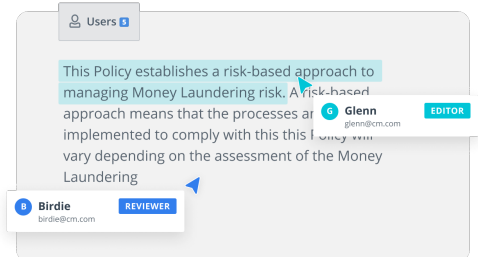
Users 5

This Policy establishes a risk-based approach to managing Money Laundering risk. A risk-based approach means that the processes ar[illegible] implemented to comply with this this Policy will vary depending on the assessment of the Money Laundering

G Glenn glenn@cm.com EDITOR

B Birdie birdie@cm.com REVIEWER